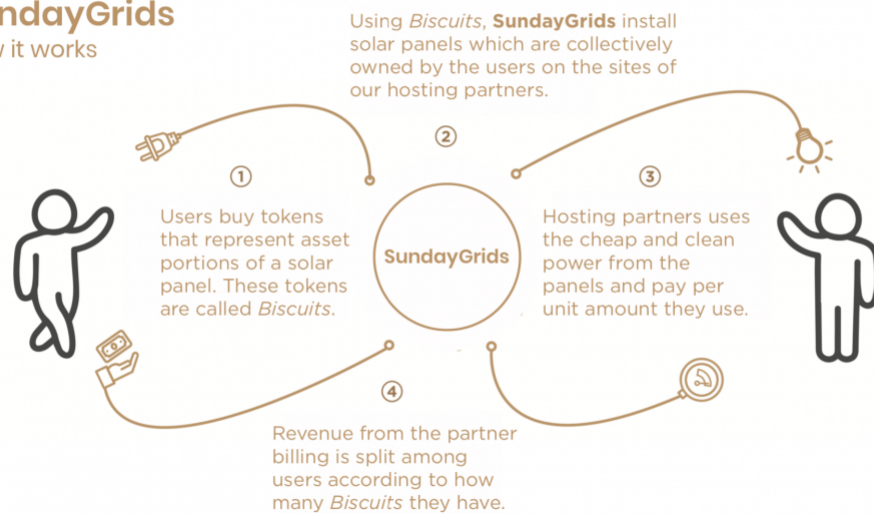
ndayGrids
v it works

Using *Biscuits*, **SundayGrids** install solar panels which are collectively owned by the users on the sites of our hosting partners.

2

1

Users buy tokens that represent asset portions of a solar panel. These tokens are called *Biscuits*.

SundayGrids

3

Hosting partners uses the cheap and clean power from the panels and pay per unit amount they use.

4

Revenue from the partner billing is split among users according to how many *Biscuits* they have.